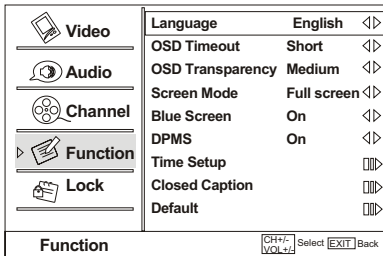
Video
Audio
Channel
Function
Lock

| Language | English |
|---|---|
| OSD Timeout | Short |
| OSD Transparency | Medium |
| Screen Mode | Full screen |
| Blue Screen | On |
| DPMS | On |
| Time Setup | |
| Closed Caption | |
| Default | |

Function

CH+/- VOL+/- Select EXIT Back